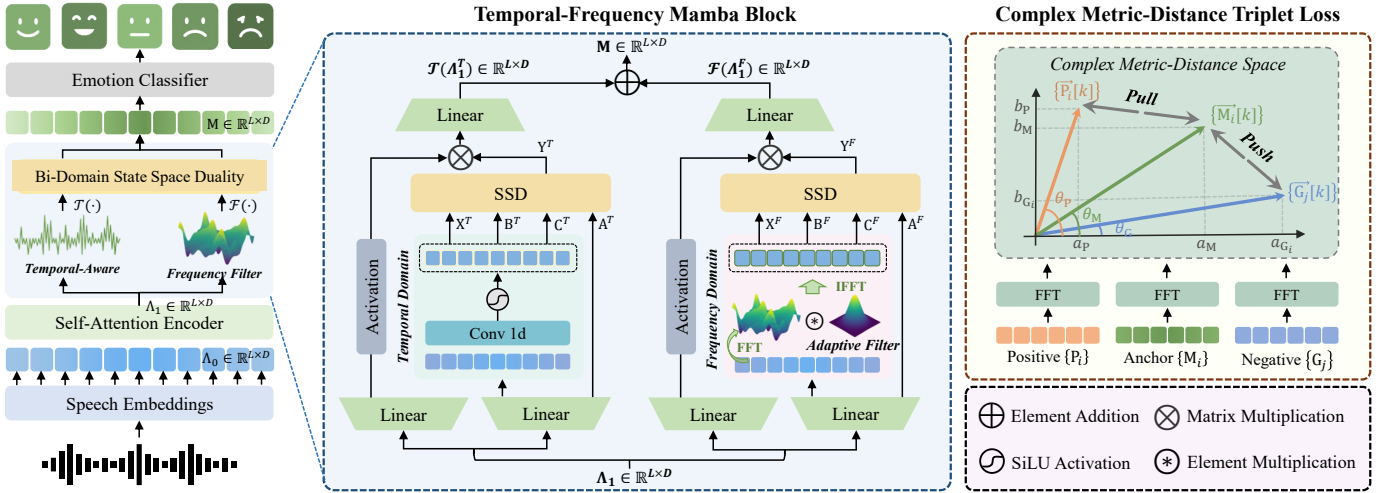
Emotion Classifier

$\mathrm{M} \in \mathbb{R}^{L \times D}$

Bi-Domain State Space Duality

$\mathcal{T}(\cdot)$ $\mathcal{F}(\cdot)$

Temporal-Aware Frequency Filter

$\Lambda_1 \in \mathbb{R}^{L \times D}$

Self-Attention Encoder

$\Lambda_0 \in \mathbb{R}^{L \times D}$

Speech Embeddings

Temporal-Frequency Mamba Block

$\mathbf{M} \in \mathbb{R}^{L \times D}$

$\mathcal{T}(\boldsymbol{\Lambda}_1^T) \in \mathbb{R}^{L \times D}$ $\mathcal{F}(\boldsymbol{\Lambda}_1^F) \in \mathbb{R}^{L \times D}$

Linear Linear

$\mathrm{Y}^T$ $\mathrm{Y}^F$

SSD SSD

$\mathrm{X}^T$ $\mathrm{B}^T$ $\mathrm{C}^T$ $\mathrm{A}^T$ $\mathrm{X}^F$ $\mathrm{B}^F$ $\mathrm{C}^F$ $\mathrm{A}^F$

Activation Temporal Domain Conv 1d

Activation Frequency Domain IFFT FFT Adaptive Filter

Linear Linear Linear Linear

$\boldsymbol{\Lambda}_1 \in \mathbb{R}^{L \times D}$

Complex Metric-Distance Triplet Loss

Complex Metric-Distance Space

$\{\vec{\mathrm{P}_i}[k]\}$ Pull $\{\vec{\mathrm{M}_i}[k]\}$ Push $\{\vec{\mathrm{G}_j}[k]\}$

$b_{\mathrm{P}}$ $b_{\mathrm{M}}$ $b_{\mathrm{G}_i}$ $\theta_{\mathrm{P}}$ $\theta_{\mathrm{M}}$ $\theta_{\mathrm{G}}$ $a_{\mathrm{P}}$ $a_{\mathrm{M}}$ $a_{\mathrm{G}_i}$

FFT FFT FFT

Positive $\{\mathrm{P}_i\}$ Anchor $\{\mathrm{M}_i\}$ Negative $\{\mathrm{G}_j\}$

Element Addition Matrix Multiplication

SiLU Activation Element Multiplication